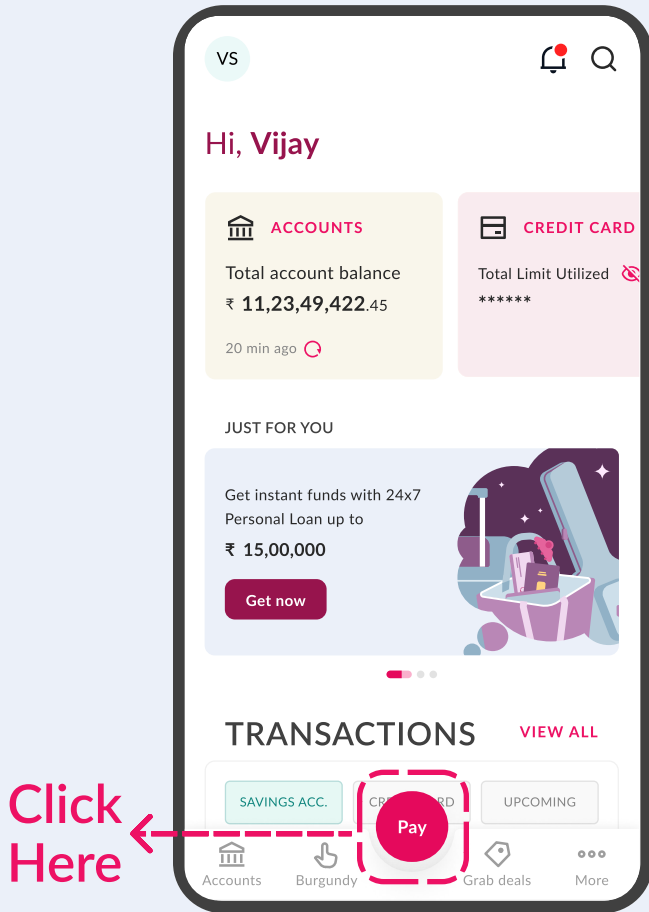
VS

Hi, Vijay

ACCOUNTS
Total account balance
₹ 11,23,49,422.45
20 min ago

CREDIT CARD
Total Limit Utilized
******

JUST FOR YOU

Get instant funds with 24x7 Personal Loan up to
₹ 15,00,000
Get now

TRANSACTIONS
VIEW ALL

SAVINGS ACC.
CR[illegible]RD
UPCOMING

Click Here

Accounts
Burgundy
Pay
Grab deals
More